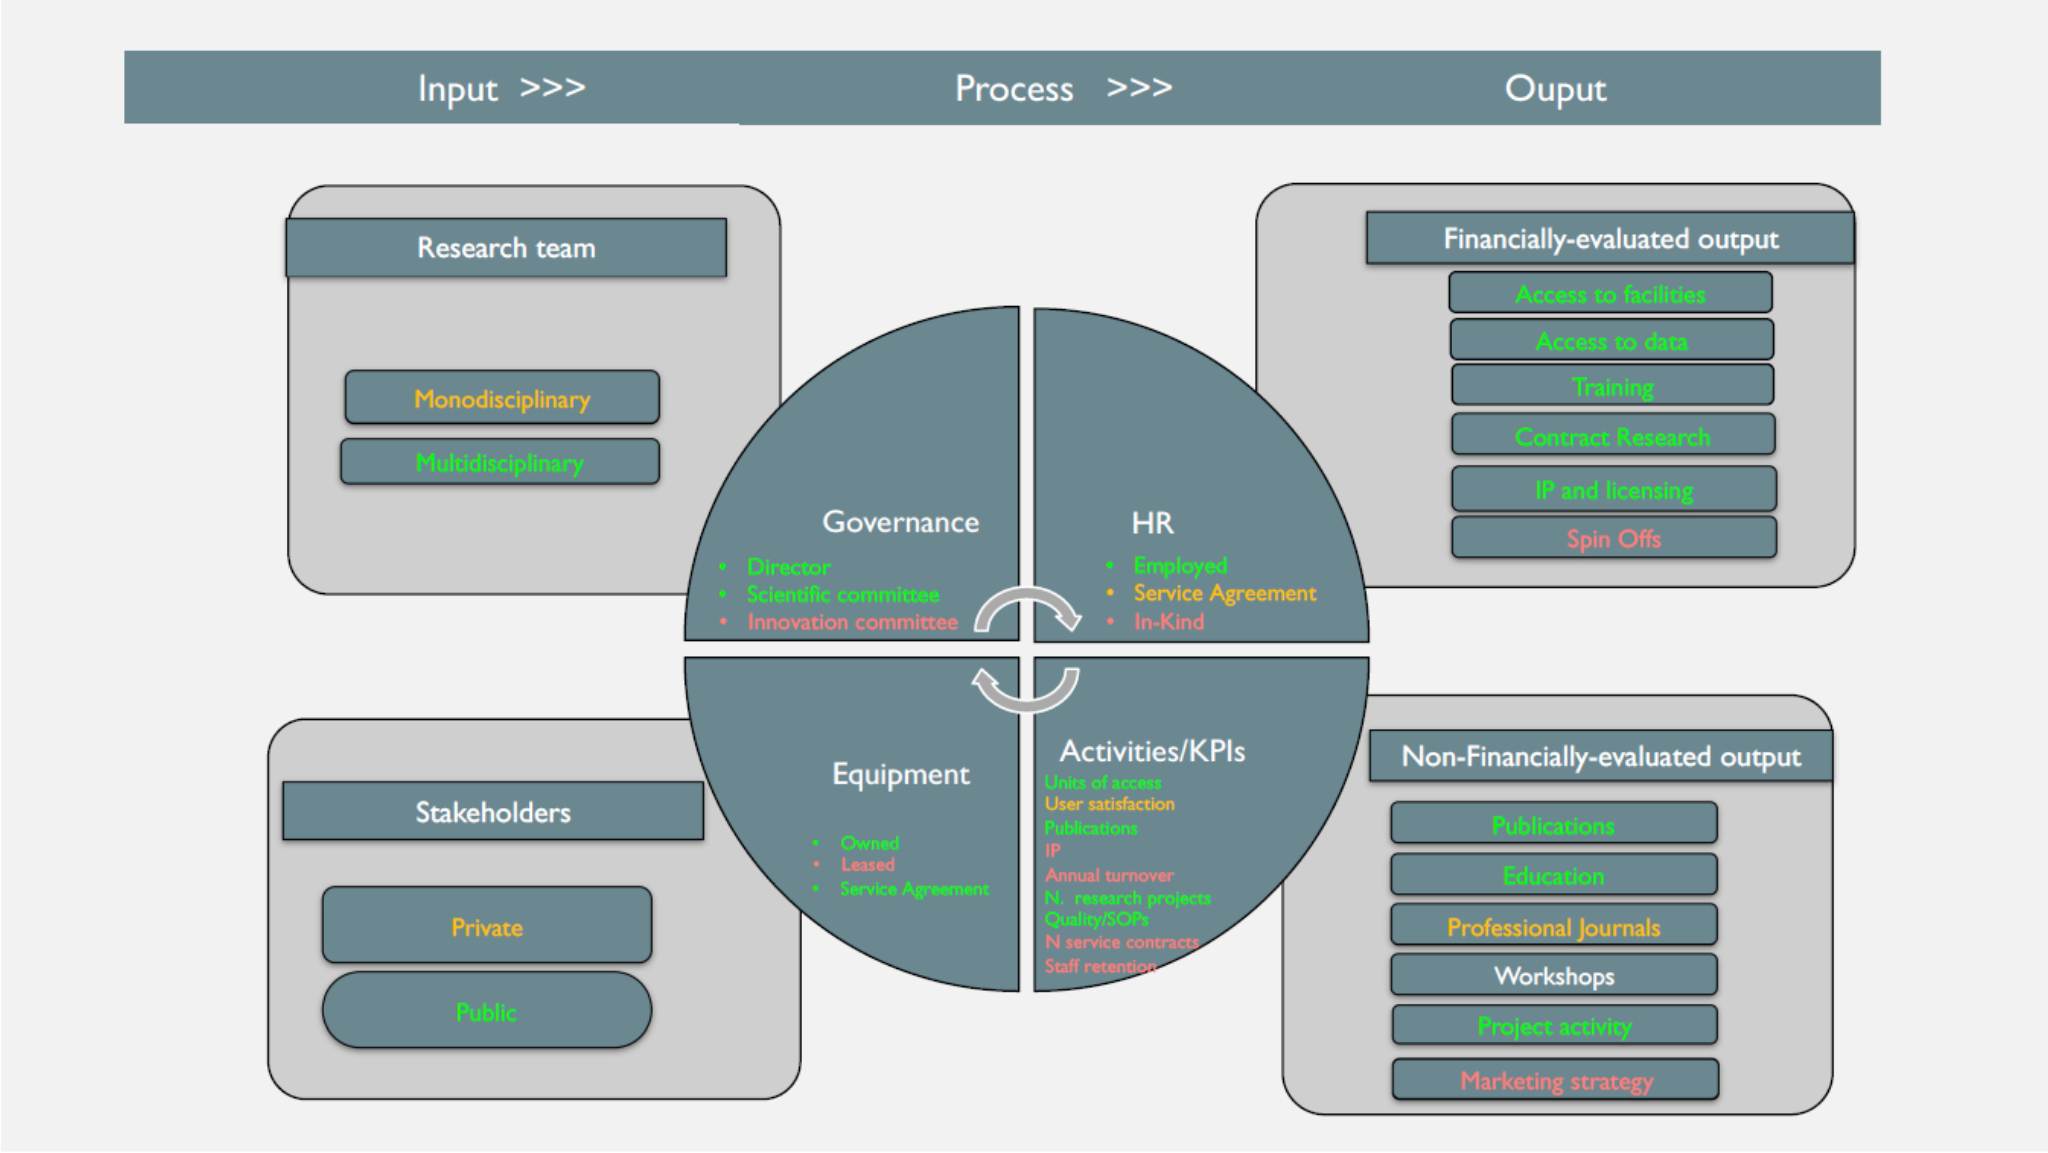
Input >>> Process >>> Ouput

Research team

Monodisciplinary

Multidisciplinary

Governance

- Director
- Scientific committee
- Innovation committee

HR

- Employed
- Service Agreement
- In-Kind

Financially-evaluated output

Access to facilities

Access to data

Training

Contract Research

IP and licensing

Spin Offs

Stakeholders

Private

Public

Equipment

- Owned
- Leased
- Service Agreement

Activities/KPIs

Units of access
User satisfaction
Publications
IP
Annual turnover
N. research projects
Quality/SOPs
N service contracts
Staff retention

Non-Financially-evaluated output

Publications

Education

Professional Journals

Workshops

Project activity

Marketing strategy